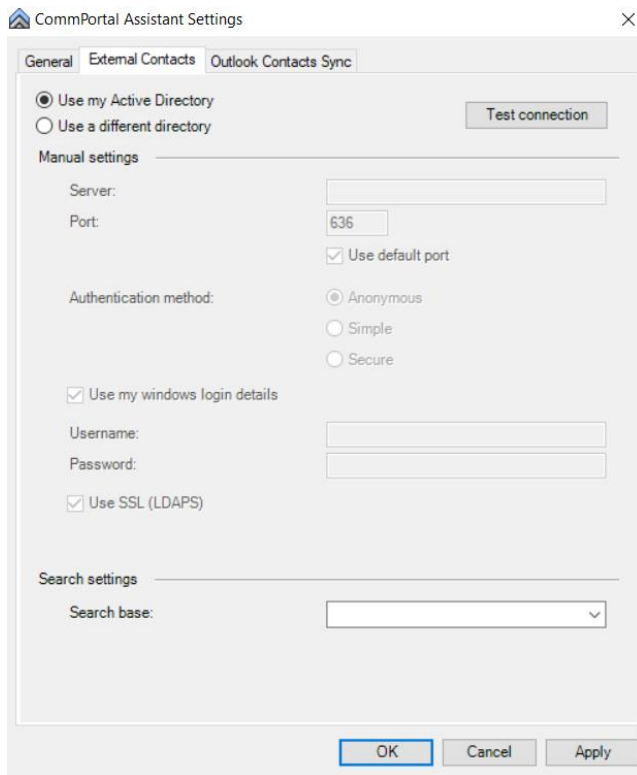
CommPortal Assistant Settings

×

General External Contacts Outlook Contacts Sync

Use my Active Directory

Use a different directory

Test connection

Manual settings

Server:

Port: 636

Use default port

Authentication method: Anonymous

Simple

Secure

Use my windows login details

Username:

Password:

Use SSL (LDAPS)

Search settings

Search base:

OK Cancel Apply